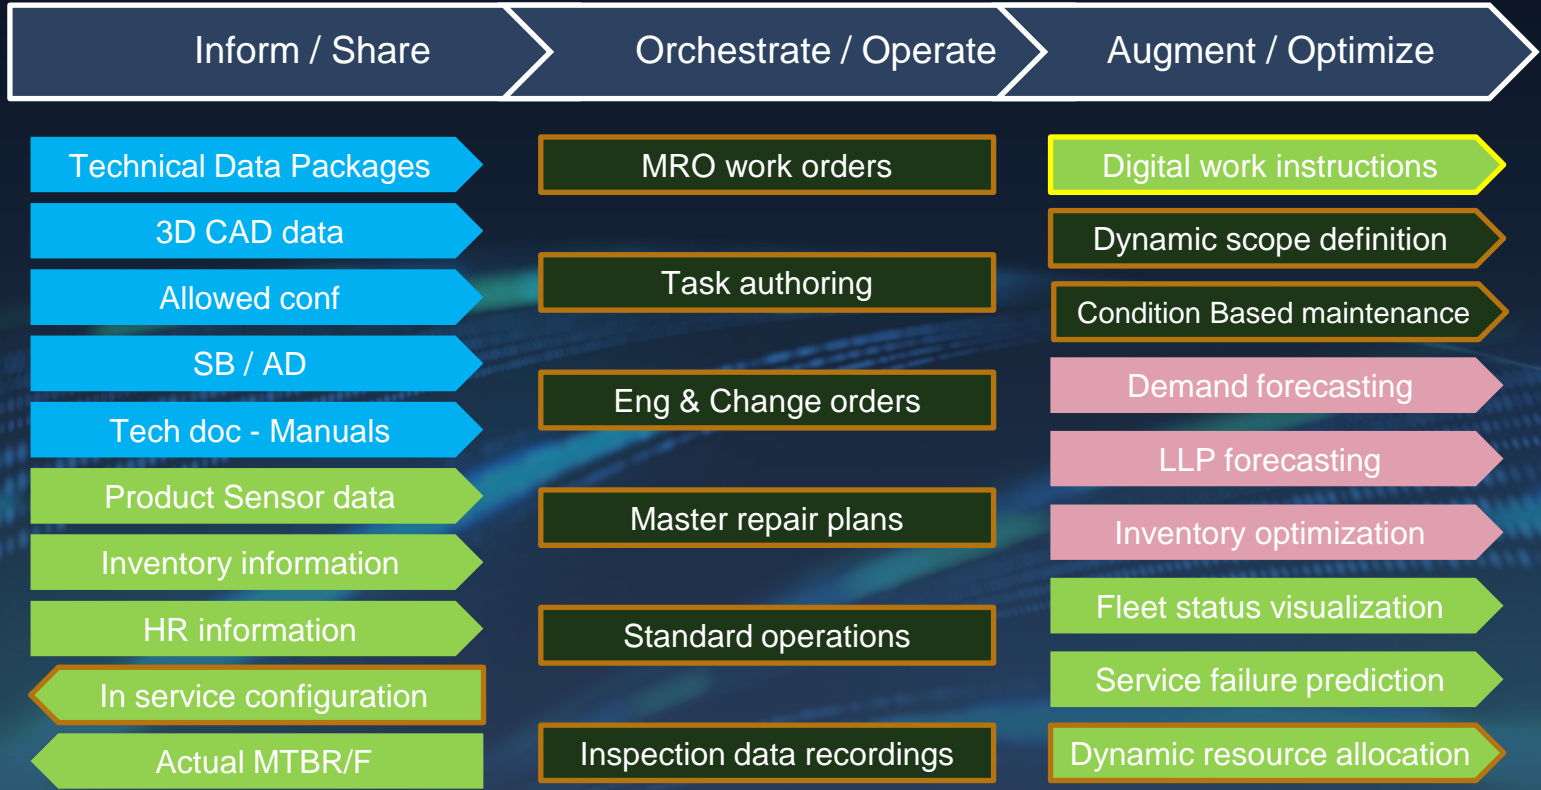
Inform / Share

Technical Data Packages

3D CAD data

Allowed conf

SB / AD

Tech doc - Manuals

Product Sensor data

Inventory information

HR information

In service configuration

Actual MTBR/F

Orchestrate / Operate

MRO work orders

Task authoring

Eng & Change orders

Master repair plans

Standard operations

Inspection data recordings

Augment / Optimize

Digital work instructions

Dynamic scope definition

Condition Based maintenance

Demand forecasting

LLP forecasting

Inventory optimization

Fleet status visualization

Service failure prediction

Dynamic resource allocation